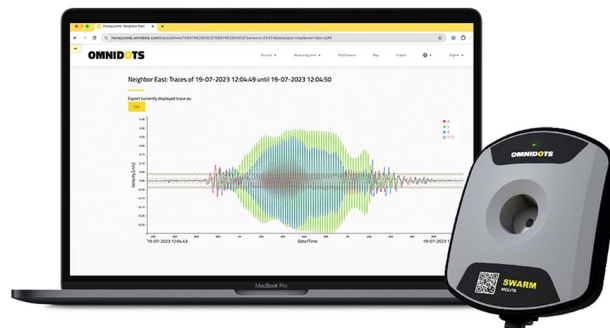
Honeycomb: Neighbor East

honeycomb.omnidots.com/traces/show/

OMNIDOTS

Account
Measuring point
Notifications
Map
Graphs
English

Neighbor East: Traces of 19-07-2023 12:04:49 until 19-07-2023 12:04:50

Export currently displayed trace as:

CSV

Velocity [mm/s]

19-07-2023 12:04:49

Date/Time

19-07-2023 12:04:50

MacBook Pro

OMNIDOTS

SWARM

MOLITA